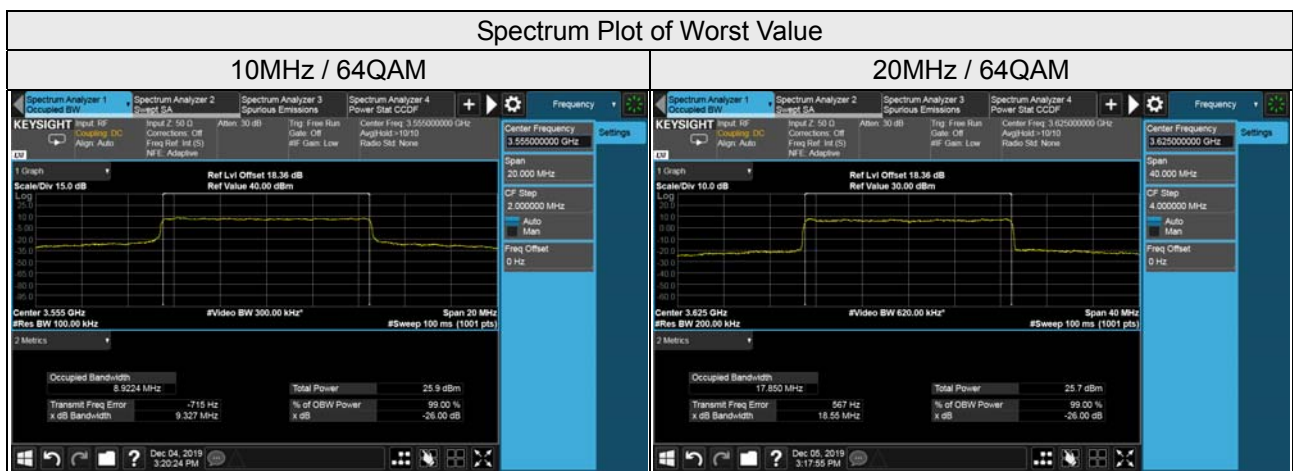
Spectrum Plot of Worst Value

| 10MHz / 64QAM | 20MHz / 64QAM |
|---|---|
| Spectrum Analyzer 1 Occupied BW; Spectrum Analyzer 2 Swept SA; Spectrum Analyzer 3 Spurious Emissions; Spectrum Analyzer 4 Power Stat CCDF; Frequency; KEYSIGHT Input: RF Coupling: DC Align: Auto; Input Z: 50 Ω Corrections: Off Freq Ref: Int (S) NFE: Adaptive; Atten: 30 dB; Trig: Free Run Gate: Off #IF Gain: Low; Center Freq: 3.555000000 GHz Avg\|Hold:>10/10 Radio Std: None; Center Frequency 3.555000000 GHz; Settings; Span 20.000 MHz; CF Step 2.000000 MHz; Auto; Man; Freq Offset 0 Hz; 1 Graph; Scale/Div 15.0 dB; Log; Ref Lvl Offset 18.36 dB; Ref Value 40.00 dBm; 25.0; 10.0; -5.00; -20.0; -35.0; -50.0; -65.0; -80.0; -95.0; Center 3.555 GHz; #Res BW 100.00 kHz; #Video BW 300.00 kHz*; Span 20 MHz; #Sweep 100 ms (1001 pts); 2 Metrics; Occupied Bandwidth 8.9224 MHz; Total Power 25.9 dBm; Transmit Freq Error -715 Hz; % of OBW Power 99.00 %; x dB Bandwidth 9.327 MHz; x dB -26.00 dB; Dec 04, 2019 3:20:24 PM | Spectrum Analyzer 1 Occupied BW; Spectrum Analyzer 2 Swept SA; Spectrum Analyzer 3 Spurious Emissions; Spectrum Analyzer 4 Power Stat CCDF; Frequency; KEYSIGHT Input: RF Coupling: DC Align: Auto; Input Z: 50 Ω Corrections: Off Freq Ref: Int (S) NFE: Adaptive; Atten: 30 dB; Trig: Free Run Gate: Off #IF Gain: Low; Center Freq: 3.625000000 GHz Avg\|Hold:>10/10 Radio Std: None; Center Frequency 3.625000000 GHz; Settings; Span 40.000 MHz; CF Step 4.000000 MHz; Auto; Man; Freq Offset 0 Hz; 1 Graph; Scale/Div 10.0 dB; Log; Ref Lvl Offset 18.36 dB; Ref Value 30.00 dBm; 20.0; 10.0; 0.00; -10.0; -20.0; -30.0; -40.0; -50.0; -60.0; Center 3.625 GHz; #Res BW 200.00 kHz; #Video BW 620.00 kHz*; Span 40 MHz; #Sweep 100 ms (1001 pts); 2 Metrics; Occupied Bandwidth 17.850 MHz; Total Power 25.7 dBm; Transmit Freq Error 567 Hz; % of OBW Power 99.00 %; x dB Bandwidth 18.55 MHz; x dB -26.00 dB; Dec 05, 2019 3:17:55 PM |